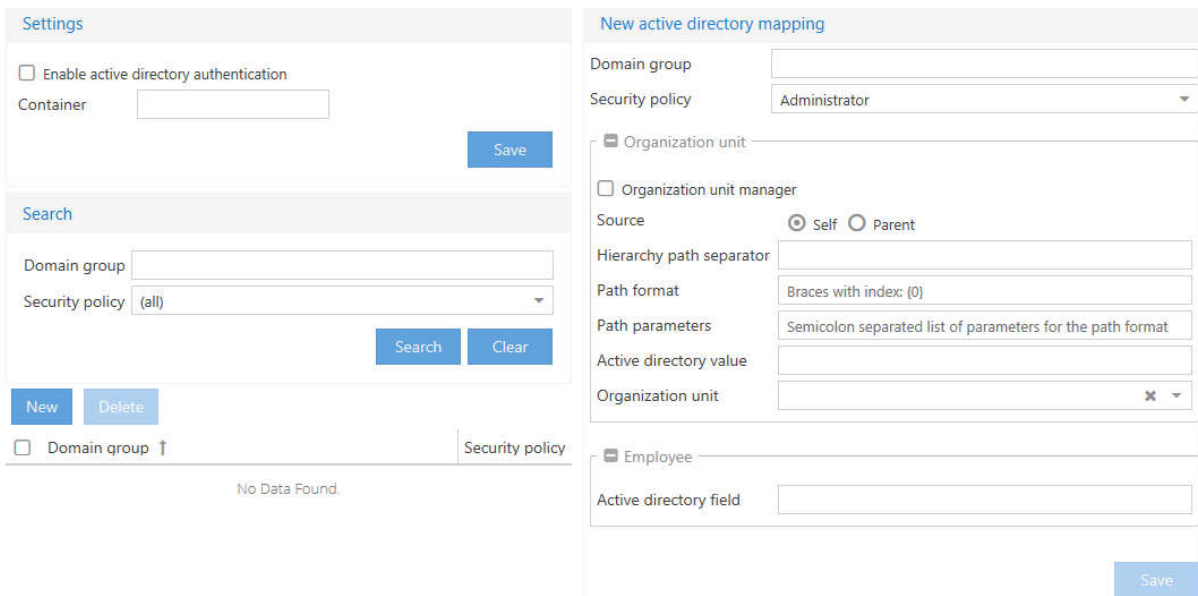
Settings

Enable active directory authentication

Container

Save

Search

Domain group

Security policy (all)

Search Clear

New Delete

Domain group ↑

Security policy

No Data Found.

New active directory mapping

Domain group

Security policy Administrator

Organization unit

Organization unit manager

Source Self Parent

Hierarchy path separator

Path format Braces with index: {0}

Path parameters Semicolon separated list of parameters for the path format

Active directory value

Organization unit

Employee

Active directory field

Save